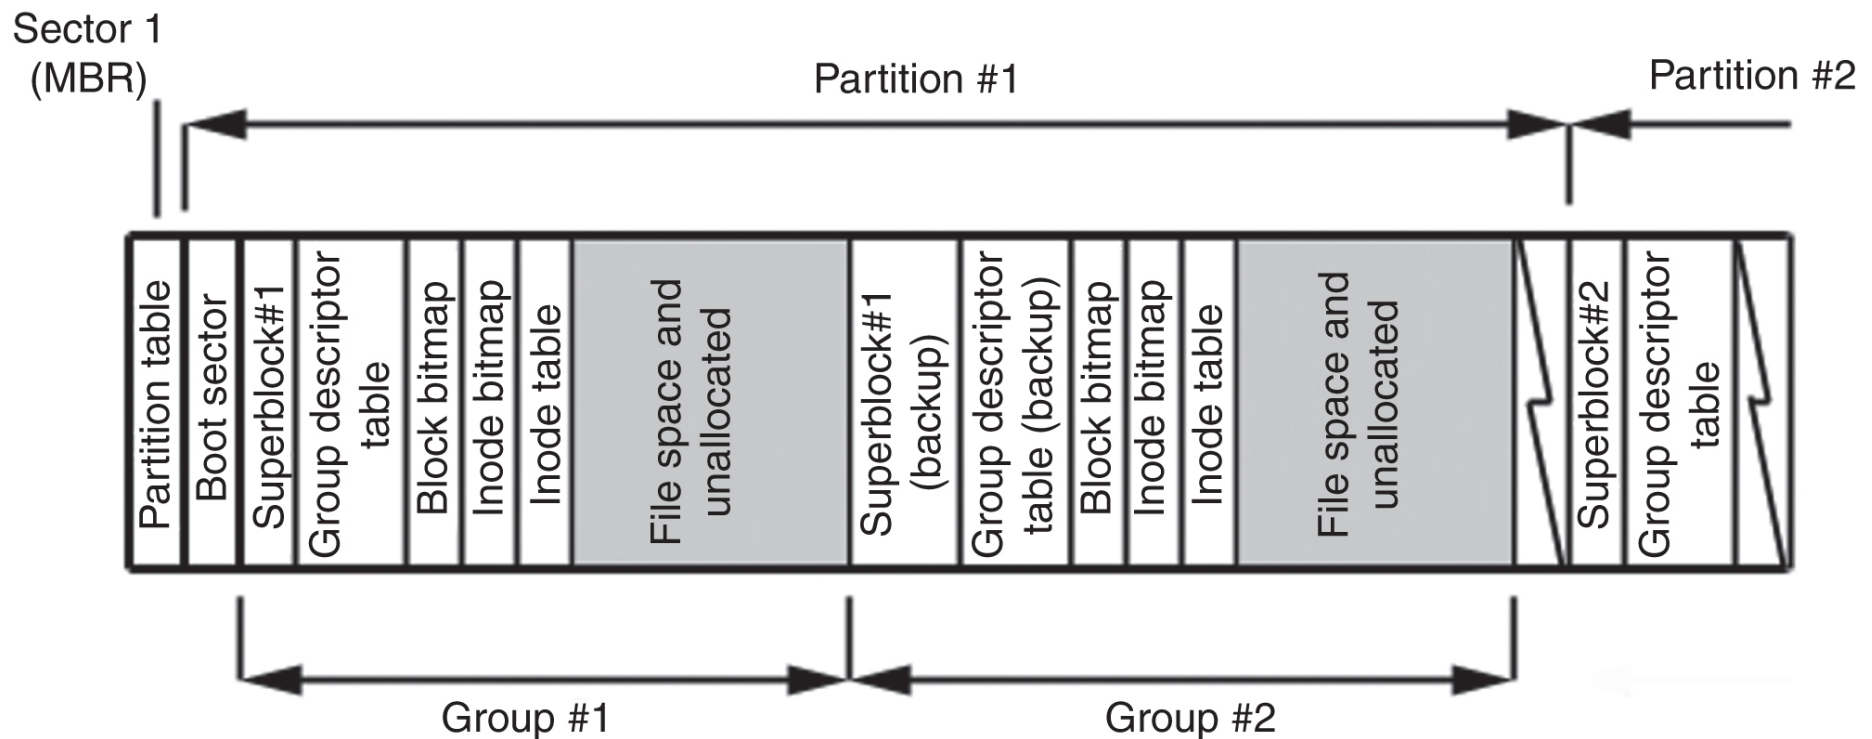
Sector 1
(MBR)

Partition #1

Partition #2

Partition table

Boot sector

Superblock#1

Group descriptor table

Block bitmap

Inode bitmap

Inode table

File space and unallocated

Superblock#1 (backup)

Group descriptor table (backup)

Block bitmap

Inode bitmap

Inode table

File space and unallocated

Superblock#2

Group descriptor table

Group #1

Group #2